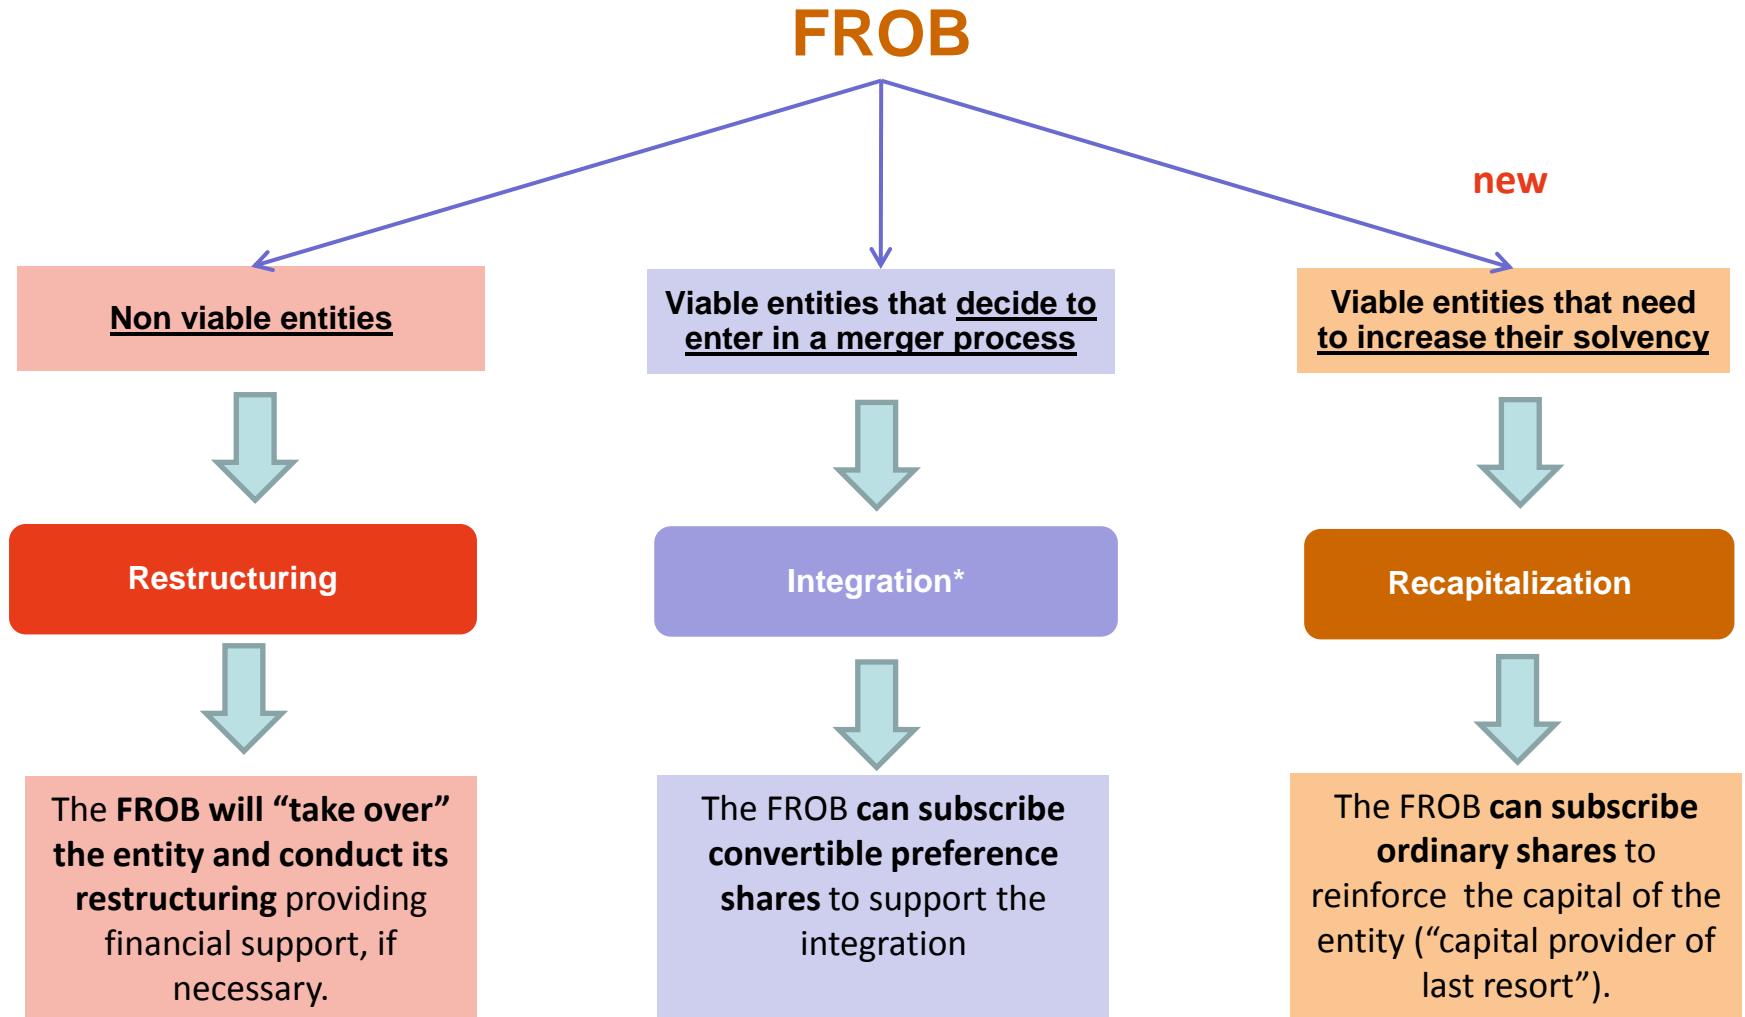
FROB

new

Non viable entities

Viable entities that decide to enter in a merger process

Viable entities that need to increase their solvency

Restructuring

Integration*

Recapitalization

The FROB will “take over” the entity and conduct its restructuring providing financial support, if necessary.

The FROB can subscribe convertible preference shares to support the integration

The FROB can subscribe ordinary shares to reinforce the capital of the entity (“capital provider of last resort”).